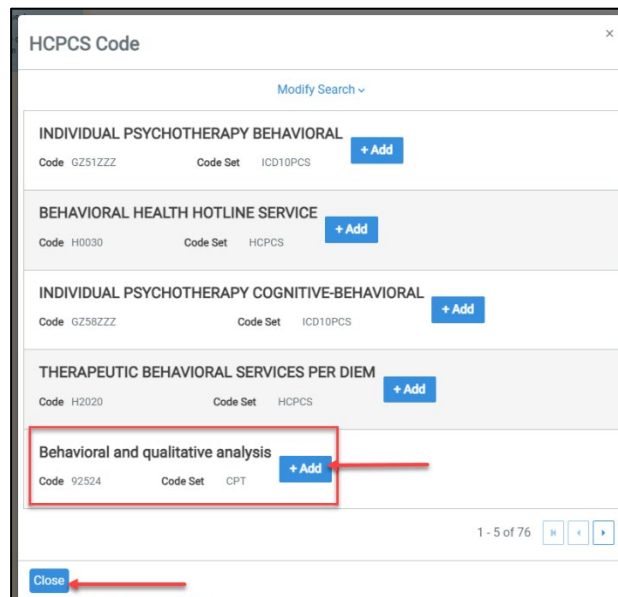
HCPCS Code

×

Modify Search

INDIVIDUAL PSYCHOTHERAPY BEHAVIORAL
Code GZ51ZZZ Code Set ICD10PCS
+ Add

BEHAVIORAL HEALTH HOTLINE SERVICE
Code H0030 Code Set HCPCS
+ Add

INDIVIDUAL PSYCHOTHERAPY COGNITIVE-BEHAVIORAL
Code GZ58ZZZ Code Set ICD10PCS
+ Add

THERAPEUTIC BEHAVIORAL SERVICES PER DIEM
Code H2020 Code Set HCPCS
+ Add

Behavioral and qualitative analysis
Code 92524 Code Set CPT
+ Add

1 - 5 of 76

Close